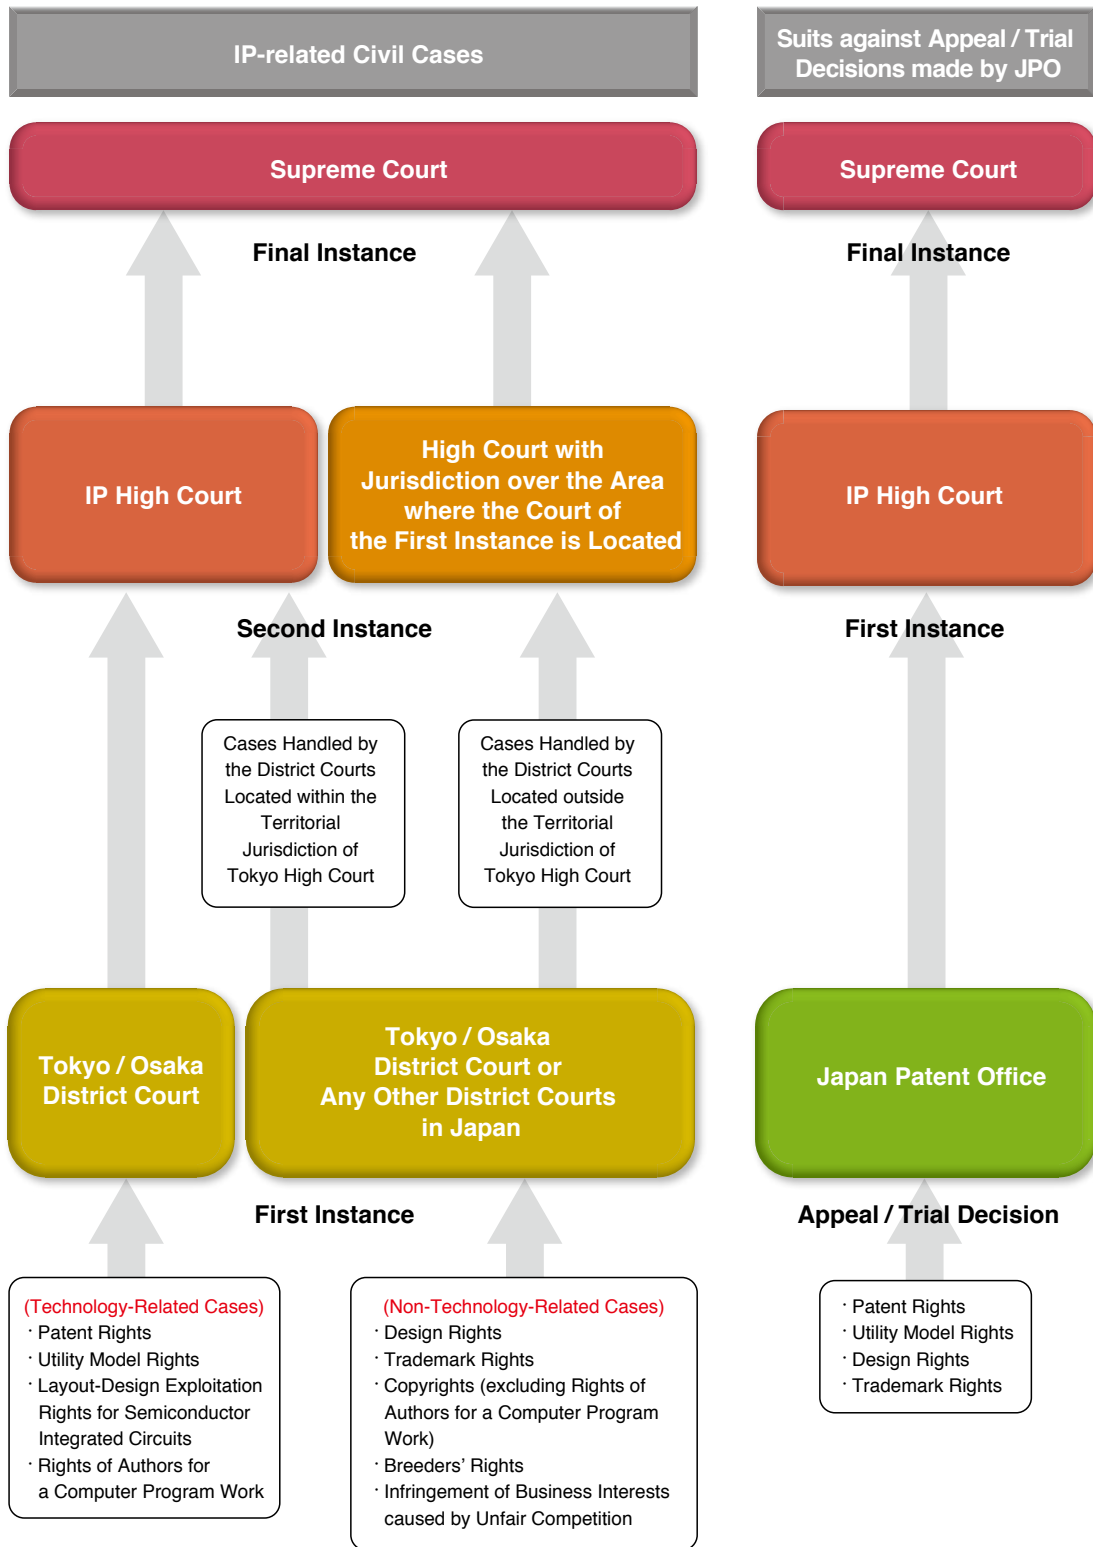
IP-related Civil Cases

Suits against Appeal / Trial Decisions made by JPO

Supreme Court

Supreme Court

Final Instance

Final Instance

IP High Court

High Court with Jurisdiction over the Area where the Court of the First Instance is Located

IP High Court

Second Instance

First Instance

Cases Handled by the District Courts Located within the Territorial Jurisdiction of Tokyo High Court

Cases Handled by the District Courts Located outside the Territorial Jurisdiction of Tokyo High Court

Tokyo / Osaka District Court

Tokyo / Osaka District Court or Any Other District Courts in Japan

Japan Patent Office

First Instance

Appeal / Trial Decision

(Technology-Related Cases)
・Patent Rights
・Utility Model Rights
・Layout-Design Exploitation Rights for Semiconductor Integrated Circuits
・Rights of Authors for a Computer Program Work

(Non-Technology-Related Cases)
・Design Rights
・Trademark Rights
・Copyrights (excluding Rights of Authors for a Computer Program Work)
・Breeders' Rights
・Infringement of Business Interests caused by Unfair Competition

・Patent Rights
・Utility Model Rights
・Design Rights
・Trademark Rights